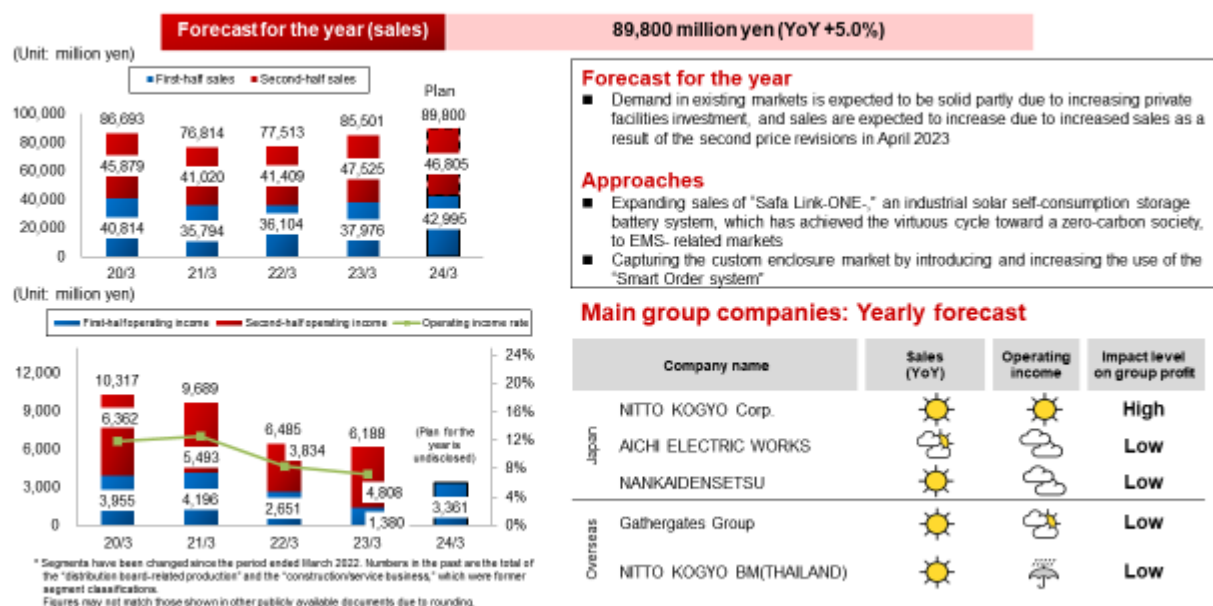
Forecast for the year (sales) 89,800 million yen (YoY +5.0%)

(Unit: million yen)

First-half sales Second-half sales

Plan

| | 20/3 | 21/3 | 22/3 | 23/3 | 24/3 |
|---|---|---|---|---|---|
| Total | 86,693 | 76,814 | 77,513 | 85,501 | 89,800 |
| Second-half sales | 45,879 | 41,020 | 41,409 | 47,525 | 46,805 |
| First-half sales | 40,814 | 35,794 | 36,104 | 37,976 | 42,995 |

100,000
80,000
60,000
40,000
20,000
0

(Unit: million yen)

First-half operating income Second-half operating income Operating income rate

| | 20/3 | 21/3 | 22/3 | 23/3 | 24/3 |
|---|---|---|---|---|---|
| Total | 10,317 | 9,689 | 6,485 | 6,188 | |
| Second-half operating income | 6,362 | 5,493 | 3,834 | 4,808 | |
| First-half operating income | 3,955 | 4,196 | 2,651 | 1,380 | 3,361 |

12,000
9,000
6,000
3,000
0

24%
20%
16%
12%
8%
4%
0%

(Plan for the year is undisclosed)

* Segments have been changed since the period ended March 2022. Numbers in the past are the total of the "distribution board-related production" and the "construction/service business," which were former segment classifications.
Figures may not match those shown in other publicly available documents due to rounding.

Forecast for the year
■ Demand in existing markets is expected to be solid partly due to increasing private facilities investment, and sales are expected to increase due to increased sales as a result of the second price revisions in April 2023

Approaches
■ Expanding sales of "Safa Link-ONE-," an industrial solar self-consumption storage battery system, which has achieved the virtuous cycle toward a zero-carbon society, to EMS- related markets
■ Capturing the custom enclosure market by introducing and increasing the use of the "Smart Order system"

Main group companies: Yearly forecast

| | Company name | Sales (YoY) | Operating income | Impact level on group profit |
|---|---|---|---|---|
| Japan | NITTO KOGYO Corp. | | | High |
| | AICHI ELECTRIC WORKS | | | Low |
| | NANKAIDENSETSU | | | Low |
| Overseas | Gathergates Group | | | Low |
| | NITTO KOGYO BM(THAILAND) | | | Low |